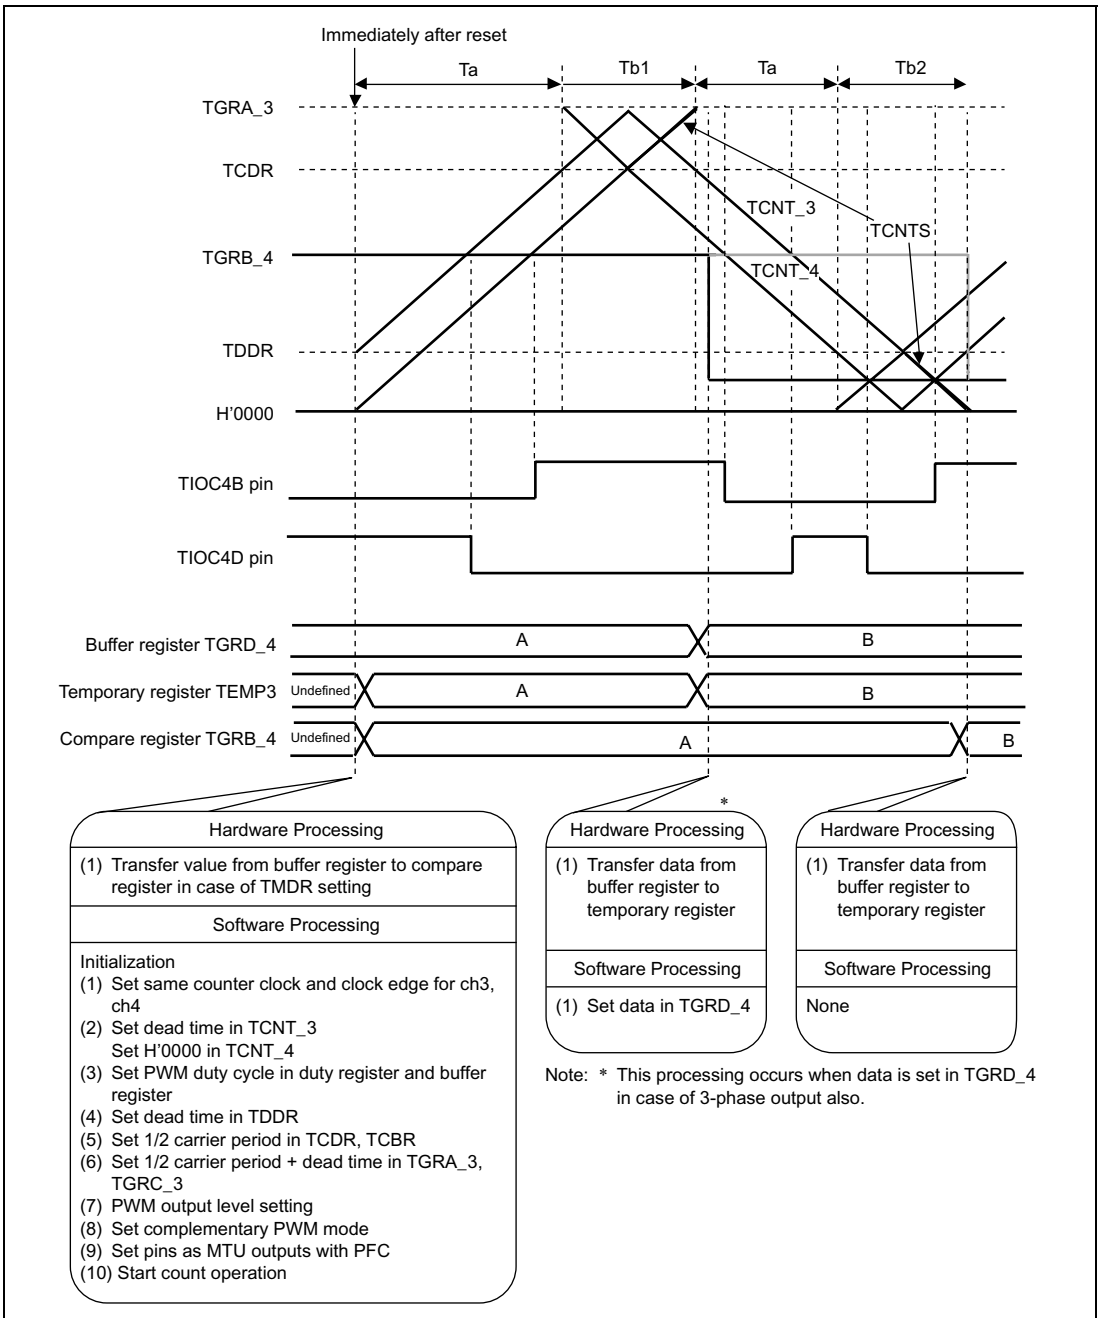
Immediately after reset

Ta

Tb1

Ta

Tb2

TGRA_3

TCDR

TCNT_3

TCNTS

TGRB_4

TCNT_4

TDDR

H'0000

TIOC4B pin

TIOC4D pin

Buffer register TGRD_4

A

B

Temporary register TEMP3

Undefined

A

B

Compare register TGRB_4

Undefined

A

B

Hardware Processing

(1) Transfer value from buffer register to compare register in case of TMDR setting

Software Processing

Initialization
(1) Set same counter clock and clock edge for ch3, ch4
(2) Set dead time in TCNT_3
Set H'0000 in TCNT_4
(3) Set PWM duty cycle in duty register and buffer register
(4) Set dead time in TDDR
(5) Set 1/2 carrier period in TCDR, TCBR
(6) Set 1/2 carrier period + dead time in TGRA_3, TGRC_3
(7) PWM output level setting
(8) Set complementary PWM mode
(9) Set pins as MTU outputs with PFC
(10) Start count operation

*

Hardware Processing

(1) Transfer data from buffer register to temporary register

Software Processing

(1) Set data in TGRD_4

Hardware Processing

(1) Transfer data from buffer register to temporary register

Software Processing

None

Note: * This processing occurs when data is set in TGRD_4 in case of 3-phase output also.